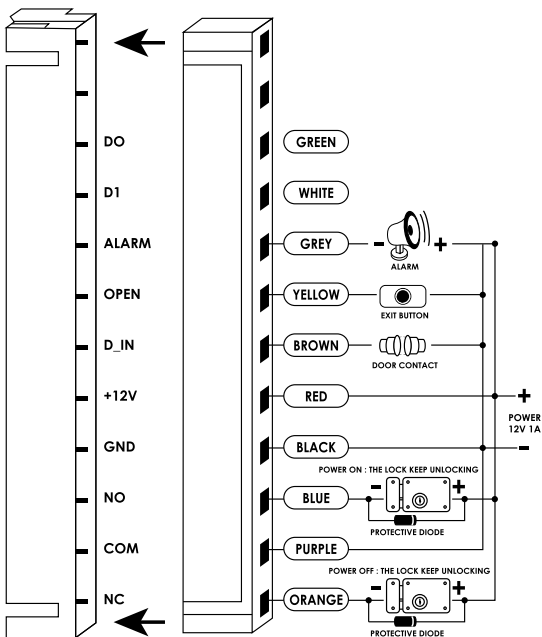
DO
D1
ALARM
OPEN
D_IN
+12V
GND
NO
COM
NC

GREEN
WHITE
GREY
YELLOW
BROWN
RED
BLACK
BLUE
PURPLE
ORANGE

-
+
ALARM
EXIT BUTTON
DOOR CONTACT
+
POWER 12V 1A
-
POWER ON : THE LOCK KEEP UNLOCKING
-
+
PROTECTIVE DIODE
POWER OFF : THE LOCK KEEP UNLOCKING
-
+
PROTECTIVE DIODE